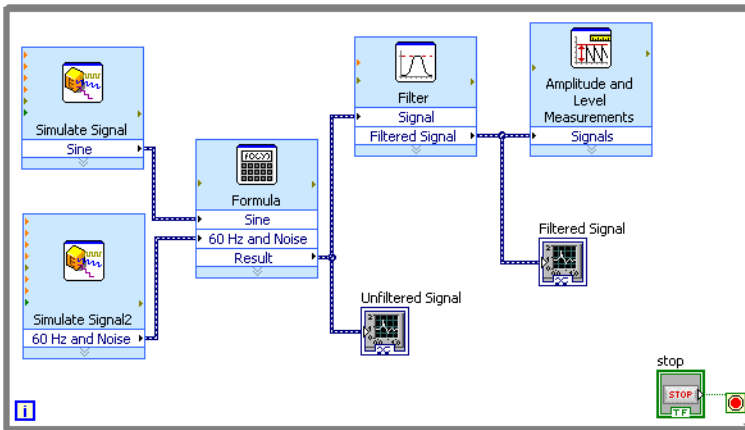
Simulate Signal
Sine

Simulate Signal2
60 Hz and Noise

f(x,y)
Formula
Sine
60 Hz and Noise
Result

Filter
Signal
Filtered Signal

Amplitude and Level Measurements
Signals

Filtered Signal

Unfiltered Signal

stop
STOP
TF

i